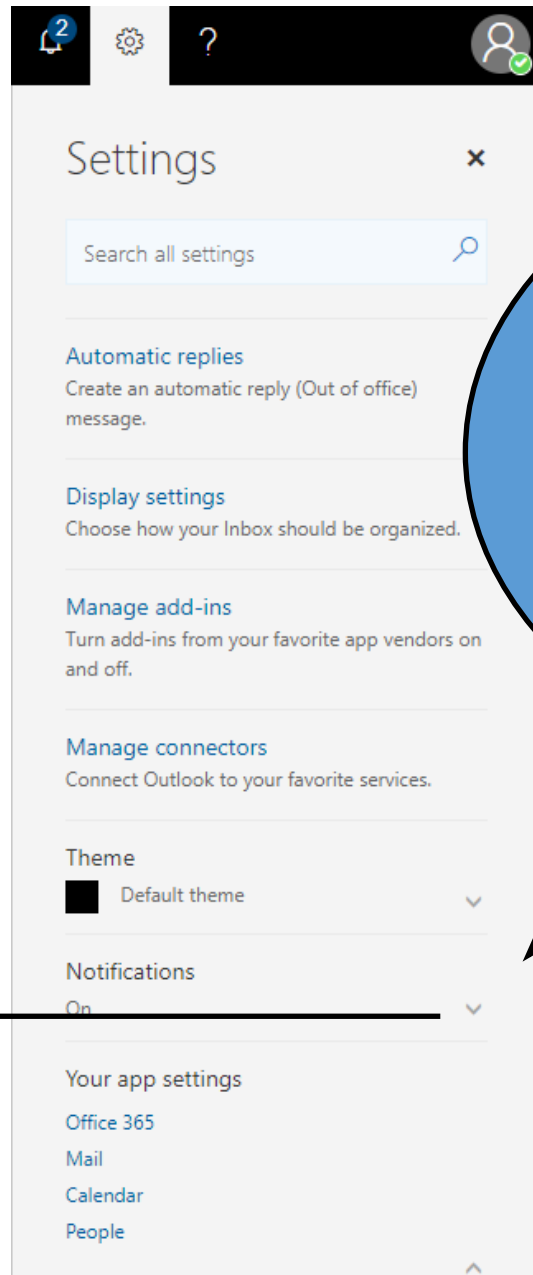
2

?

Settings

×

Search all settings

Automatic replies
Create an automatic reply (Out of office) message.

Display settings
Choose how your Inbox should be organized.

Manage add-ins
Turn add-ins from your favorite app vendors on and off.

Manage connectors
Connect Outlook to your favorite services.

Theme
Default theme

Notifications
On

Your app settings
Office 365
Mail
Calendar
People